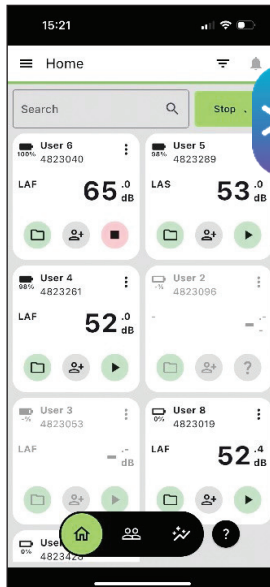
15:21

Home

Search

Stop

100%
User 6
4823040
LAF
65.0 dB

98%
User 5
4823289
LAS
53.0 dB

98%
User 4
4823261
LAF
52.0 dB

-%
User 2
4823096
-
-.- 

-%
User 3
4823053
LAF
-.- dB

0%
User 8
4823019
LAF
52.4 dB

0%
482342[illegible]

?